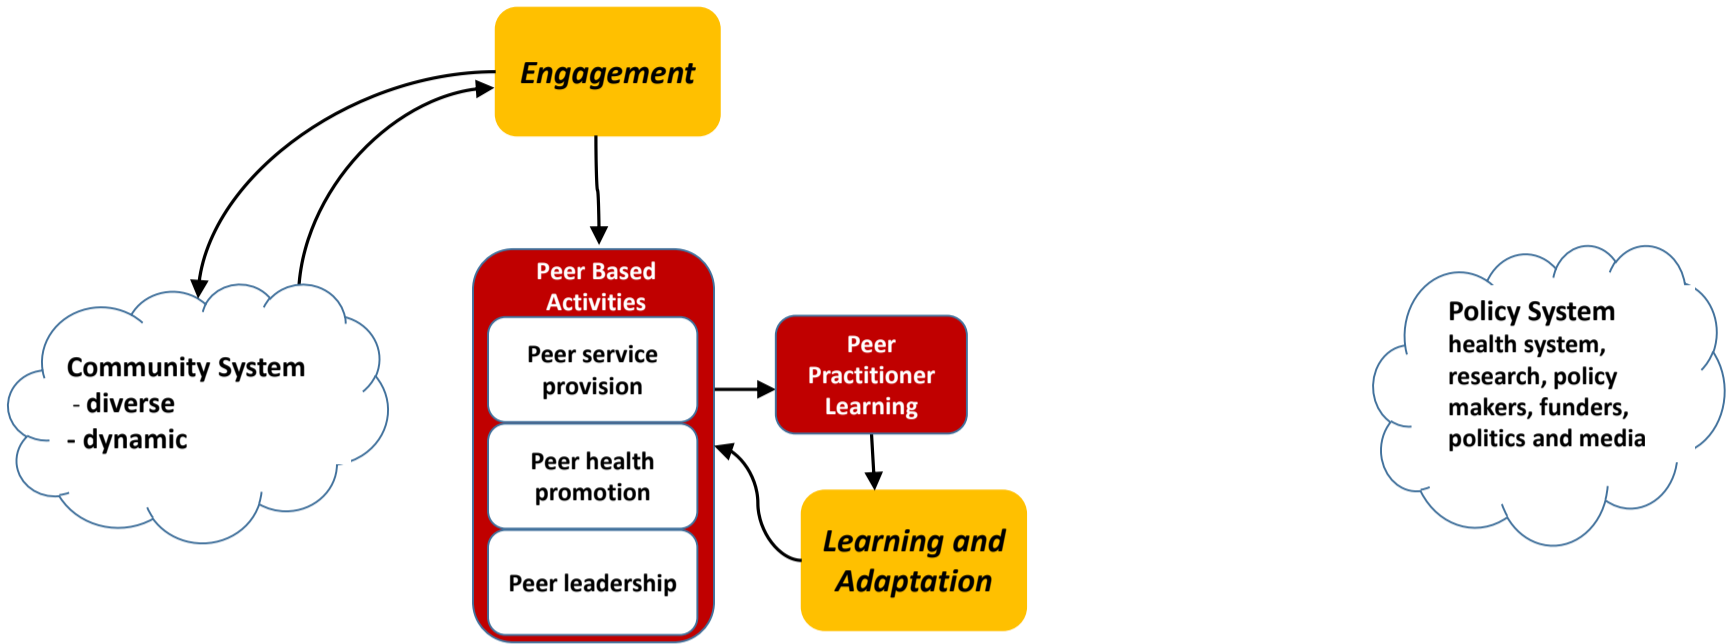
Engagement

Community System
- diverse
- dynamic

Peer Based Activities

Peer service provision

Peer health promotion

Peer leadership

Peer Practitioner Learning

Learning and Adaptation

Policy System
health system, research, policy makers, funders, politics and media